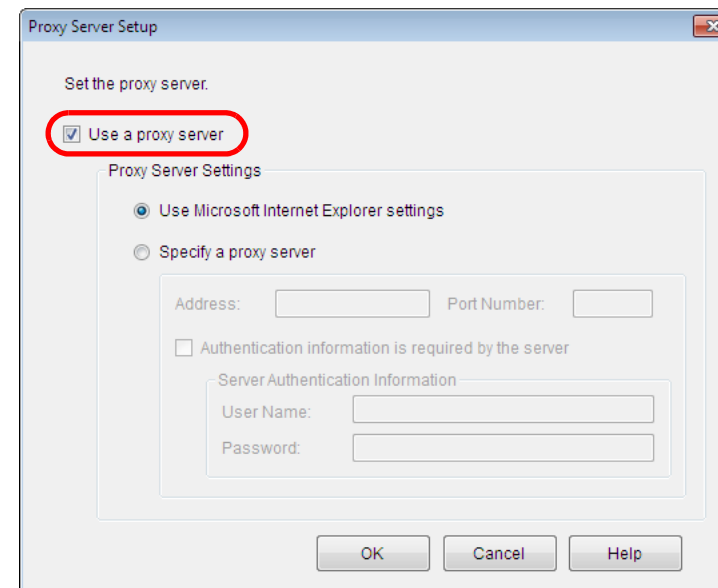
Proxy Server Setup

Set the proxy server.

Use a proxy server

Proxy Server Settings

Use Microsoft Internet Explorer settings

Specify a proxy server

Address:

Port Number:

Authentication information is required by the server

Server Authentication Information

User Name:

Password:

OK

Cancel

Help